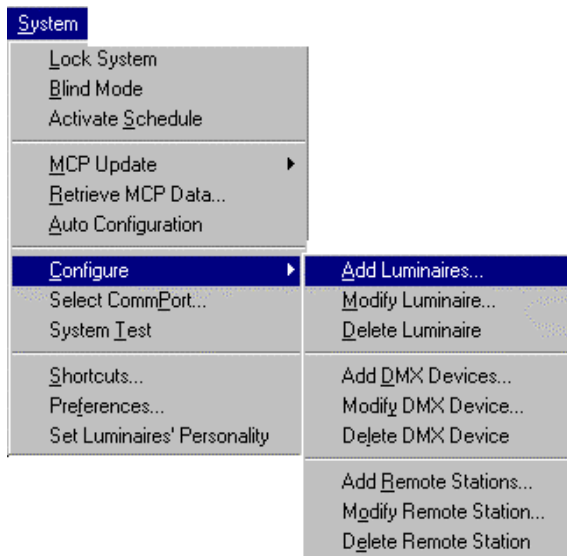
System

Lock System
Blind Mode
Activate Schedule

MCP Update
Retrieve MCP Data...
Auto Configuration

Configure
Select CommPort...
System Test

Shortcuts...
Preferences...
Set Luminaires' Personality

Add Luminaires...
Modify Luminaire...
Delete Luminaire

Add DMX Devices...
Modify DMX Device...
Delete DMX Device

Add Remote Stations...
Modify Remote Station...
Delete Remote Station